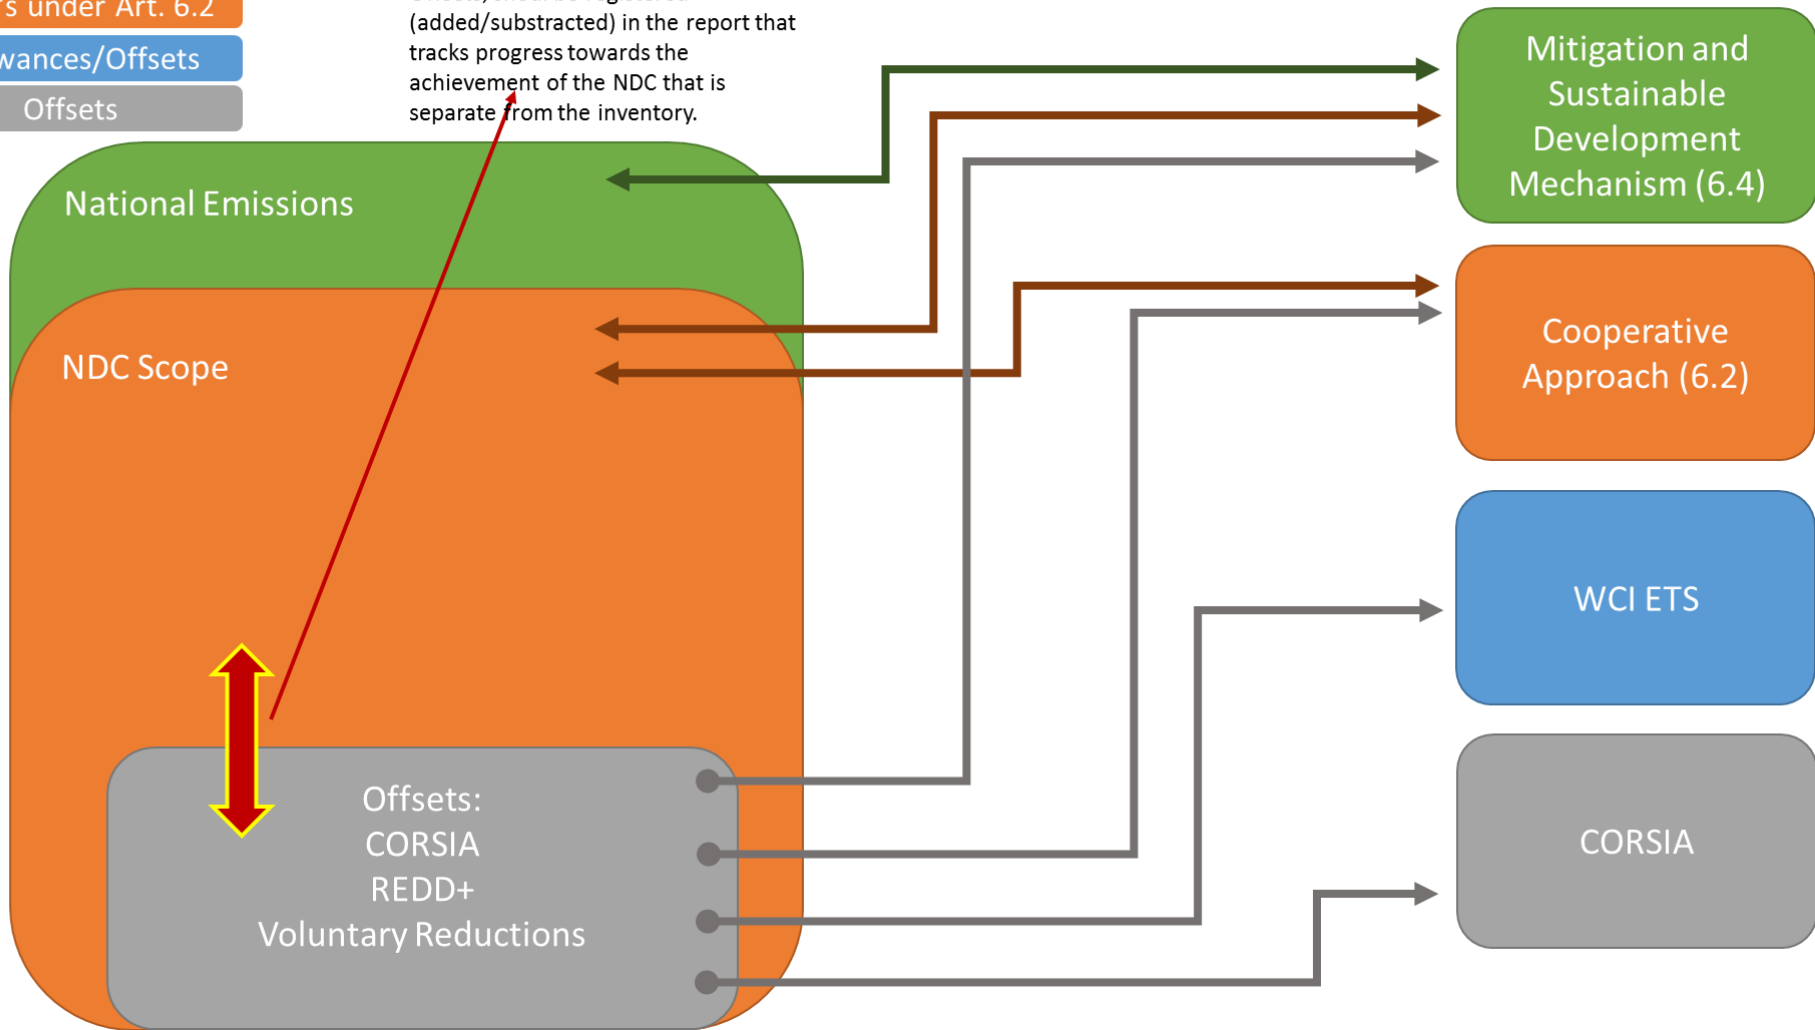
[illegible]s under Art. 6.2
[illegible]wances/Offsets
Offsets

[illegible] (added/substracted) in the report that tracks progress towards the achievement of the NDC that is separate from the inventory.

National Emissions

NDC Scope

Offsets:
CORSIA
REDD+
Voluntary Reductions

Mitigation and Sustainable Development Mechanism (6.4)

Cooperative Approach (6.2)

WCI ETS

CORSIA